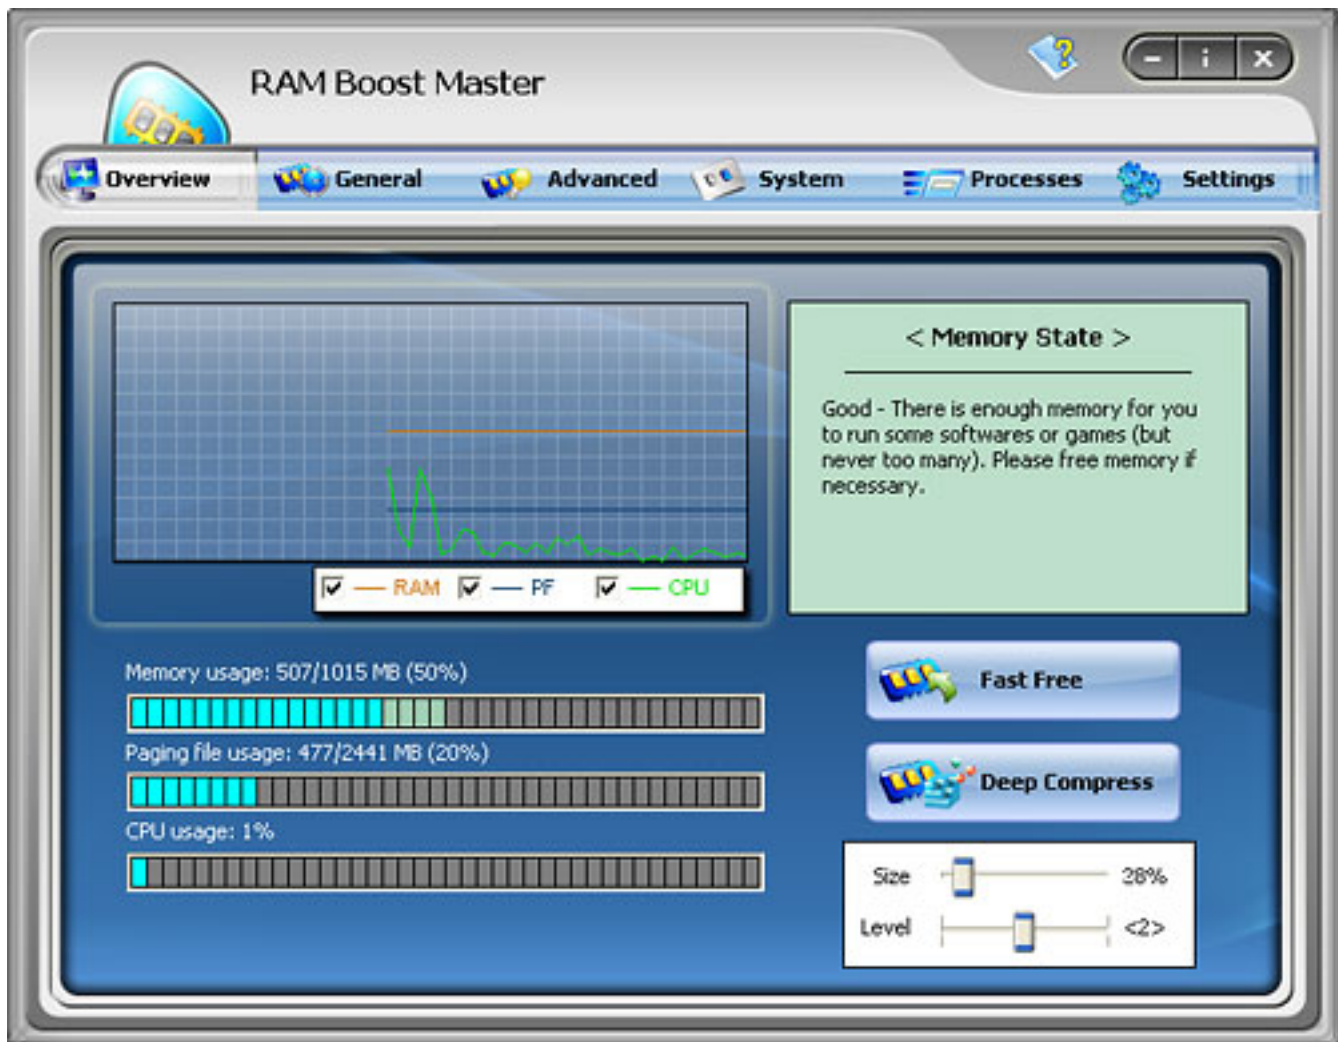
RAM Boost Master

Overview General Advanced System Processes Settings

RAM PF CPU

< Memory State >

Good - There is enough memory for you to run some softwares or games (but never too many). Please free memory if necessary.

Memory usage: 507/1015 MB (50%)

Paging file usage: 477/2441 MB (20%)

CPU usage: 1%

Fast Free

Deep Compress

Size 28%

Level <2>